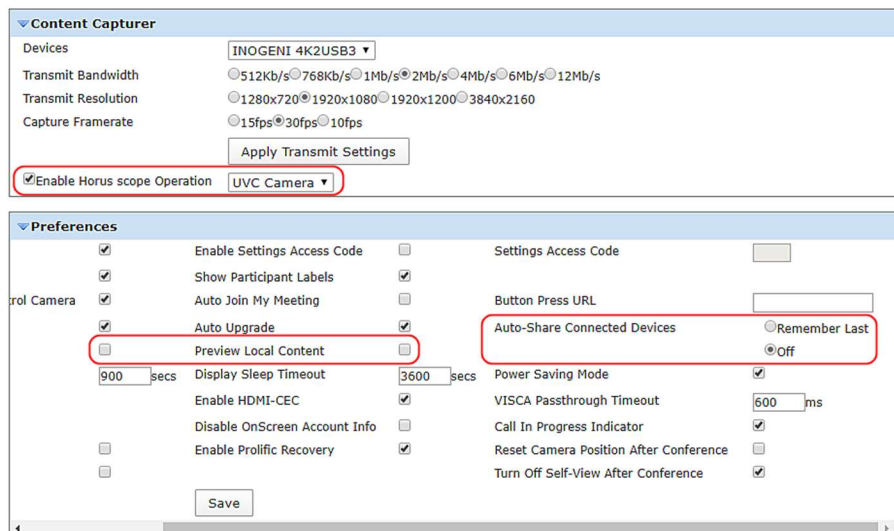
Content Capturer

Devices INOGENI 4K2USB3 ▼
Transmit Bandwidth 512Kb/s 768Kb/s 1Mb/s 2Mb/s 4Mb/s 6Mb/s 12Mb/s
Transmit Resolution 1280x720 1920x1080 1920x1200 3840x2160
Capture Framerate 15fps 30fps 10fps
Apply Transmit Settings
Enable Horus scope Operation UVC Camera ▼

Preferences

Enable Settings Access Code
Settings Access Code
Show Participant Labels
rol Camera
Auto Join My Meeting
Button Press URL
Auto Upgrade
Auto-Share Connected Devices
Remember Last
Preview Local Content
Off
900 secs
Display Sleep Timeout
3600 secs
Power Saving Mode
Enable HDMI-CEC
VISCA Passthrough Timeout
600 ms
Disable OnScreen Account Info
Call In Progress Indicator
Enable Prolific Recovery
Reset Camera Position After Conference
Turn Off Self-View After Conference
Save